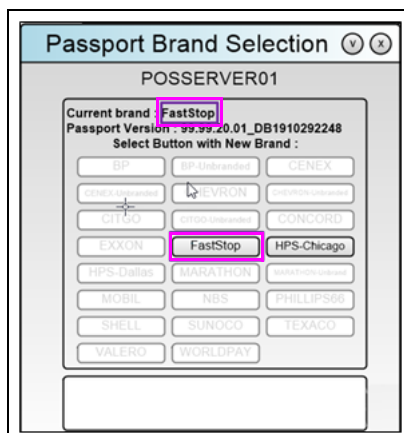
Passport Brand Selection

POSSERVER01

Current brand : FastStop
Passport Version : 99.99.20.01_DB1910292248
Select Button with New Brand :

| BP | BP-Unbranded | CENEX |
|---|---|---|
| CENEX-Unbranded | CHEVRON | CHEVRON-Unbranded |
| CITGO | CITGO-Unbranded | CONCORD |
| EXXON | FastStop | HPS-Chicago |
| HPS-Dallas | MARATHON | MARATHON-Unbrand |
| MOBIL | NBS | PHILLIPS66 |
| SHELL | SUNOCO | TEXACO |
| VALERO | WORLDPAY | |